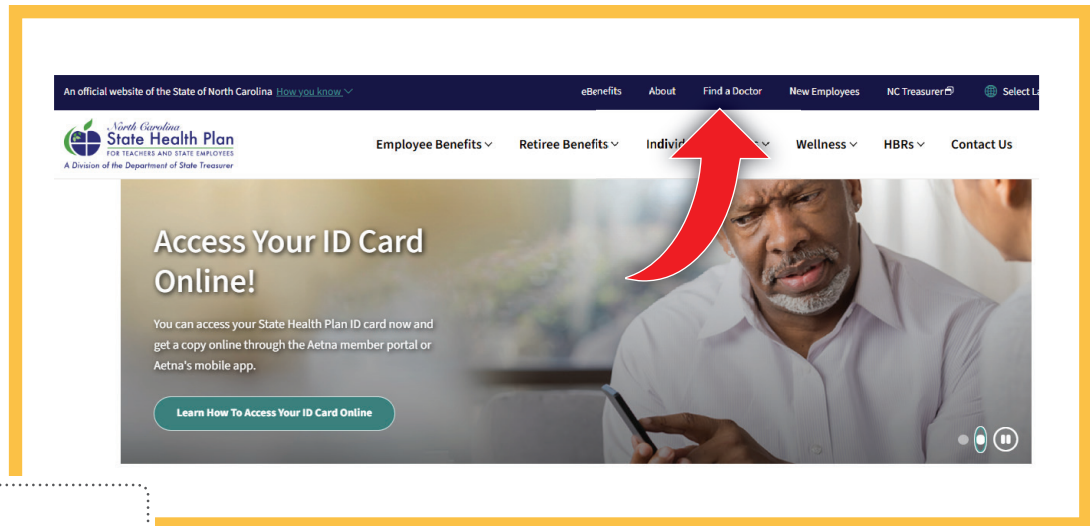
An official website of the State of North Carolina How you know

eBenefits About Find a Doctor New Employees NC Treasurer Select La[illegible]

North Carolina State Health Plan FOR TEACHERS AND STATE EMPLOYEES A Division of the Department of State Treasurer

Employee Benefits Retiree Benefits Individ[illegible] Wellness HBRs Contact Us

Access Your ID Card Online!

You can access your State Health Plan ID card now and get a copy online through the Aetna member portal or Aetna's mobile app.

Learn How To Access Your ID Card Online